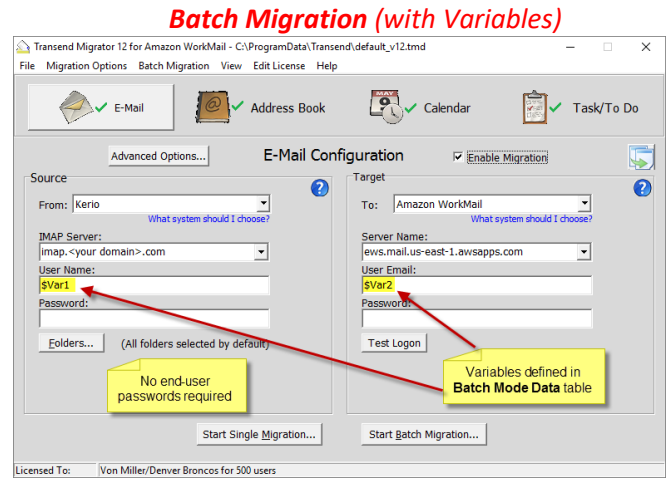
**Batch Migration** *(with Variables)*

Transend Migrator 12 for Amazon WorkMail - C:\ProgramData\Transend\default_v12.tmd

File Migration Options Batch Migration View Edit License Help

E-Mail Address Book Calendar Task/To Do

Advanced Options... E-Mail Configuration Enable Migration

Source

From: Kerio

What system should I choose?

IMAP Server:

imap.<your domain>.com

User Name:

$Var1

Password:

Folders... (All folders selected by default)

No end-user passwords required

Target

To: Amazon WorkMail

What system should I choose?

Server Name:

ews.mail.us-east-1.awsapps.com

User Email:

$Var2

Password:

Test Logon

Variables defined in **Batch Mode Data** table

Start Single Migration... Start Batch Migration...

Licensed To: Von Miller/Denver Broncos for 500 users